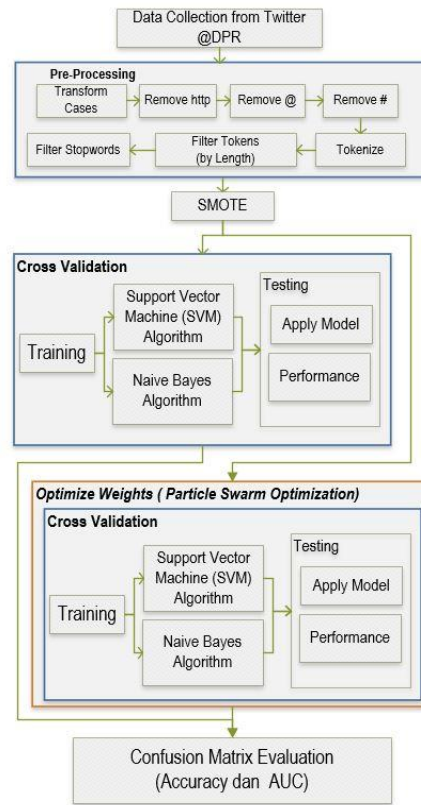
Data Collection from Twitter @DPR

Pre-Processing

Transform Cases

Remove http

Remove @

Remove #

Tokenize

Filter Tokens (by Length)

Filter Stopwords

SMOTE

Cross Validation

Training

Support Vector Machine (SVM) Algorithm

Naive Bayes Algorithm

Testing

Apply Model

Performance

Optimize Weights ( Particle Swarm Optimization)

Cross Validation

Training

Support Vector Machine (SVM) Algorithm

Naive Bayes Algorithm

Testing

Apply Model

Performance

Confusion Matrix Evaluation (Accuracy dan AUC)